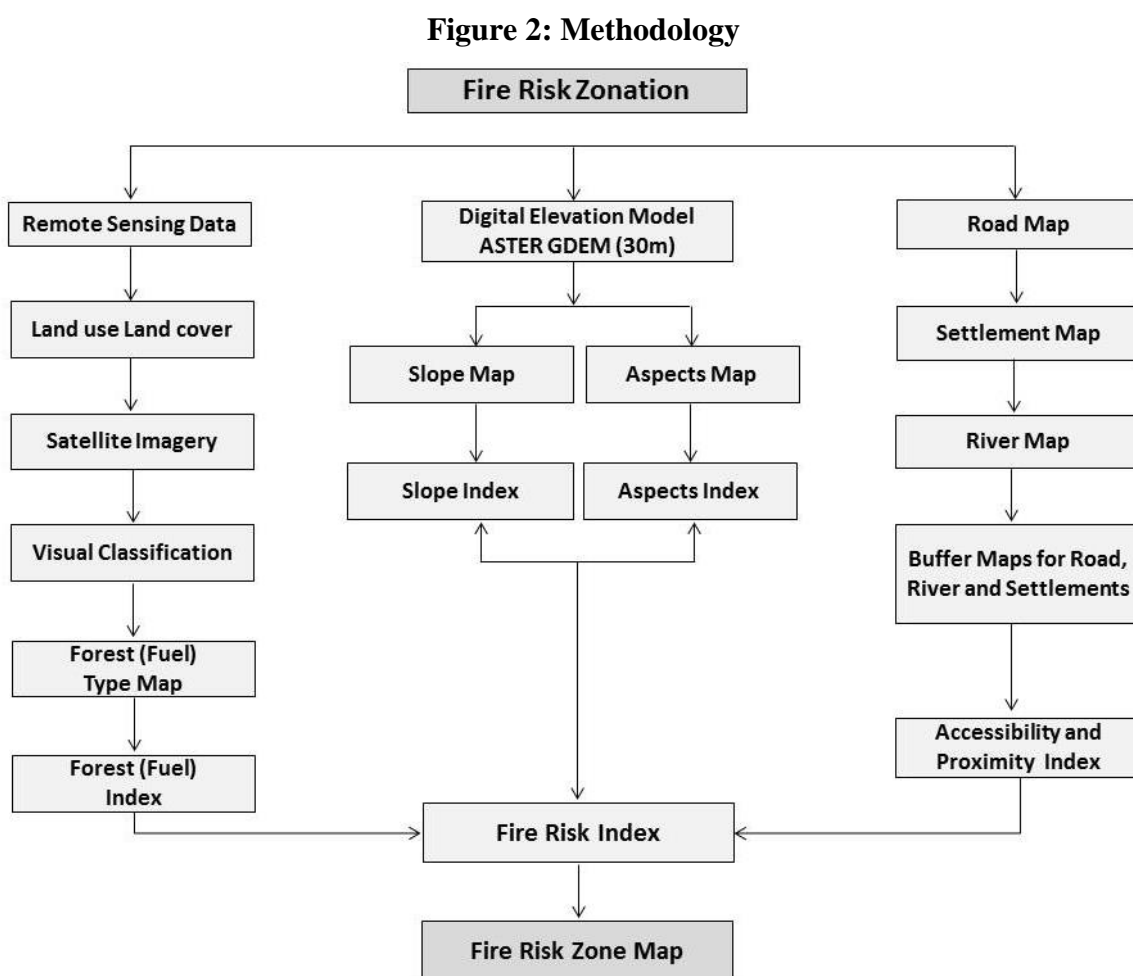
Figure 2: Methodology

Fire Risk Zonation

Remote Sensing Data

Land use Land cover

Satellite Imagery

Visual Classification

Forest (Fuel) Type Map

Forest (Fuel) Index

Digital Elevation Model ASTER GDEM (30m)

Slope Map

Aspects Map

Slope Index

Aspects Index

Road Map

Settlement Map

River Map

Buffer Maps for Road, River and Settlements

Accessibility and Proximity Index

Fire Risk Index

Fire Risk Zone Map